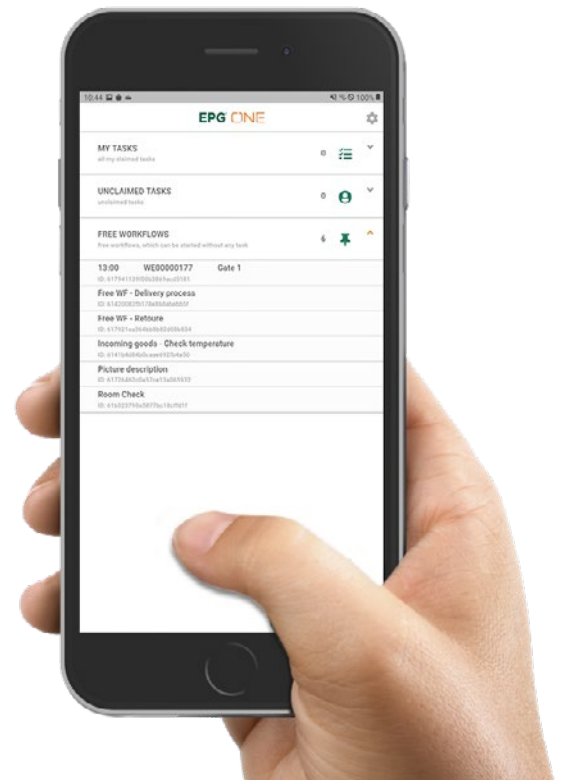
10:44 100%

EPG ONE

MY TASKS
all my claimed tasks
0

UNCLAIMED TASKS
unclaimed tasks
0

FREE WORKFLOWS
free workflows, which can be started without any task
6

13:00 WE00000177 Gate 1
ID: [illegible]

Free WF - Delivery process
ID: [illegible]

Free WF - Retoure
ID: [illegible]

Incoming goods - Check temperature
ID: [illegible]

Picture description
ID: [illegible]

Room Check
ID: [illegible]